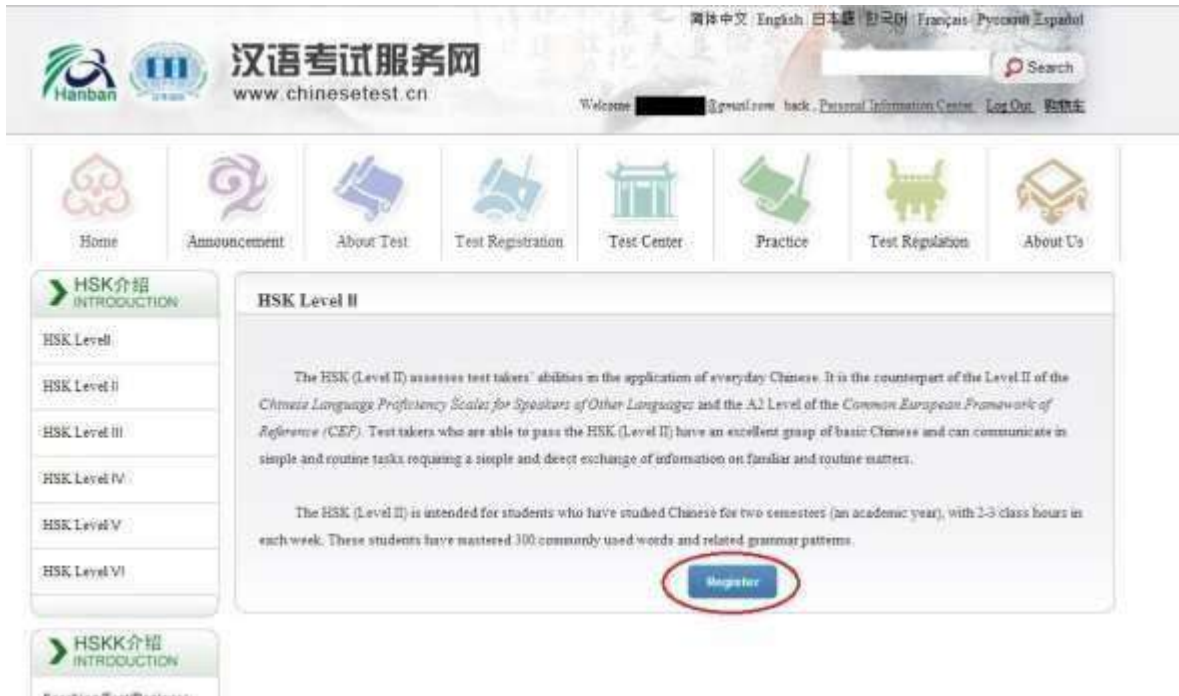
简体中文 English 日本語 한국어 Français Русский Español

Hanban

汉语考试服务网
www.chinesetest.cn

Search

Welcome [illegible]@gmail.com back, Personal Information Center Log Out 购物车

Home
Announcement
About Test
Test Registration
Test Center
Practice
Test Regulation
About Us

HSK介绍 INTRODUCTION

HSK Level I
HSK Level II
HSK Level III
HSK Level IV
HSK Level V
HSK Level VI

HSKK介绍 INTRODUCTION

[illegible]

HSK Level II

The HSK (Level II) assesses test takers' abilities in the application of everyday Chinese. It is the counterpart of the Level II of the Chinese Language Proficiency Scales for Speakers of Other Languages and the A2 Level of the Common European Framework of Reference (CEF). Test takers who are able to pass the HSK (Level II) have an excellent group of basic Chinese and can communicate in simple and routine tasks requiring a simple and direct exchange of information on familiar and routine matters.

The HSK (Level II) is intended for students who have studied Chinese for two semesters (an academic year), with 2-3 class hours in each week. These students have mastered 300 commonly used words and related grammar patterns.

Register